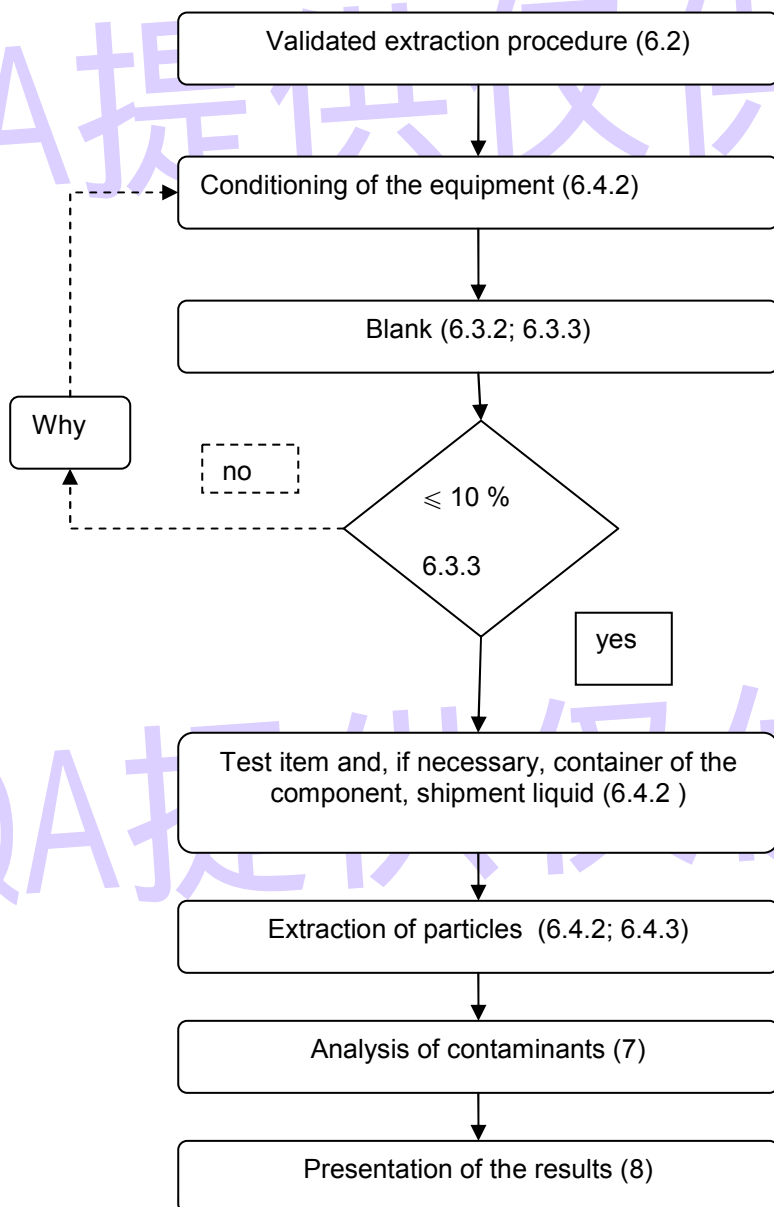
A提供仅供

Validated extraction procedure (6.2)

Conditioning of the equipment (6.4.2)

Blank (6.3.2; 6.3.3)

Why

no

$\leqslant$ 10 %

6.3.3

yes

QA提供仅供

Test item and, if necessary, container of the component, shipment liquid (6.4.2 )

Extraction of particles (6.4.2; 6.4.3)

Analysis of contaminants (7)

Presentation of the results (8)